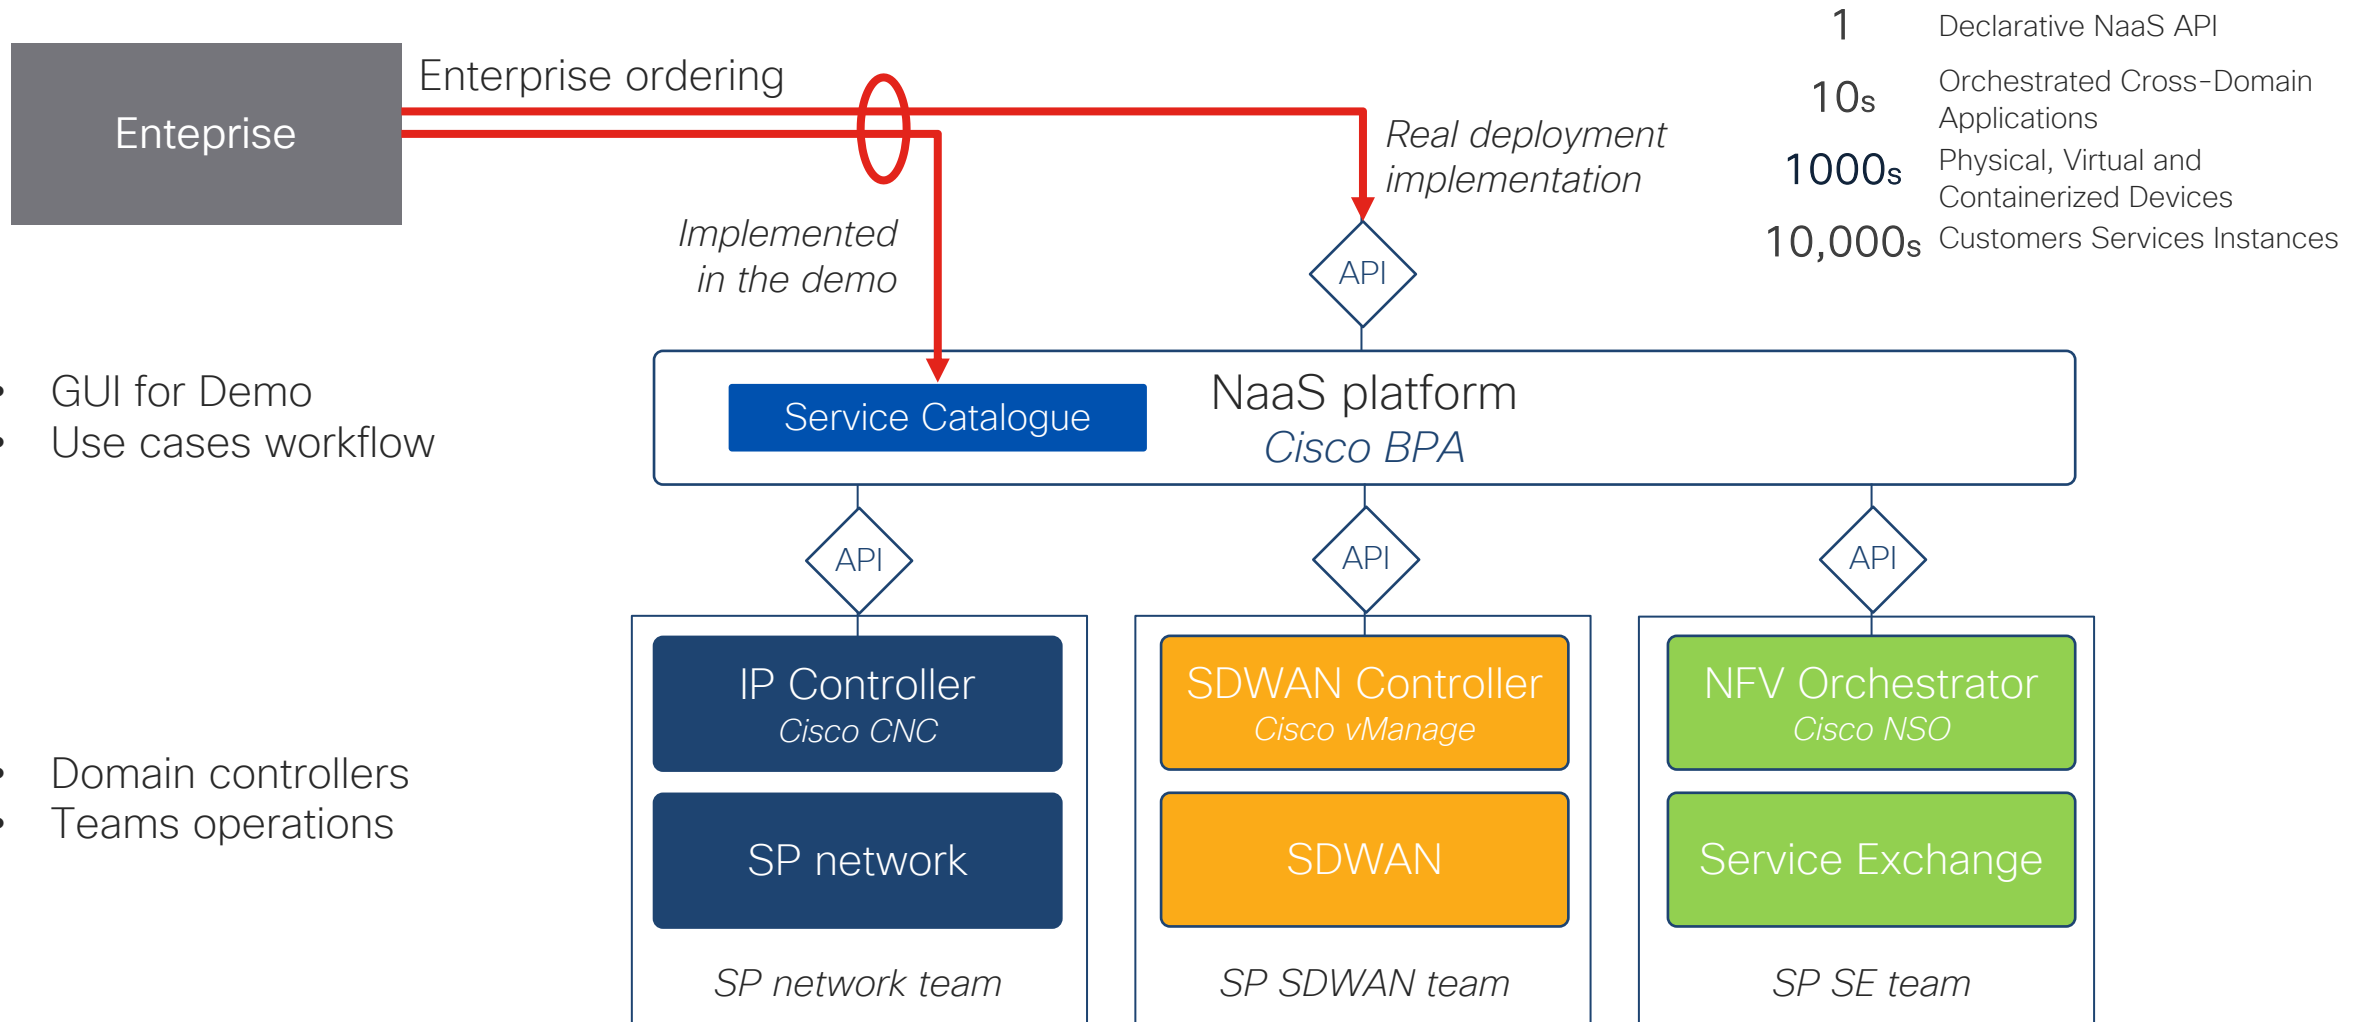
Enteprise

Enterprise ordering

Implemented in the demo

Real deployment implementation

1 Declarative NaaS API
10s Orchestrated Cross-Domain Applications
1000s Physical, Virtual and Containerized Devices
10,000s Customers Services Instances

API

• GUI for Demo
• Use cases workflow

Service Catalogue

NaaS platform
Cisco BPA

API

API

API

IP Controller
Cisco CNC

SP network

SP network team

SDWAN Controller
Cisco vManage

SDWAN

SP SDWAN team

NFV Orchestrator
Cisco NSO

Service Exchange

SP SE team

• Domain controllers
• Teams operations